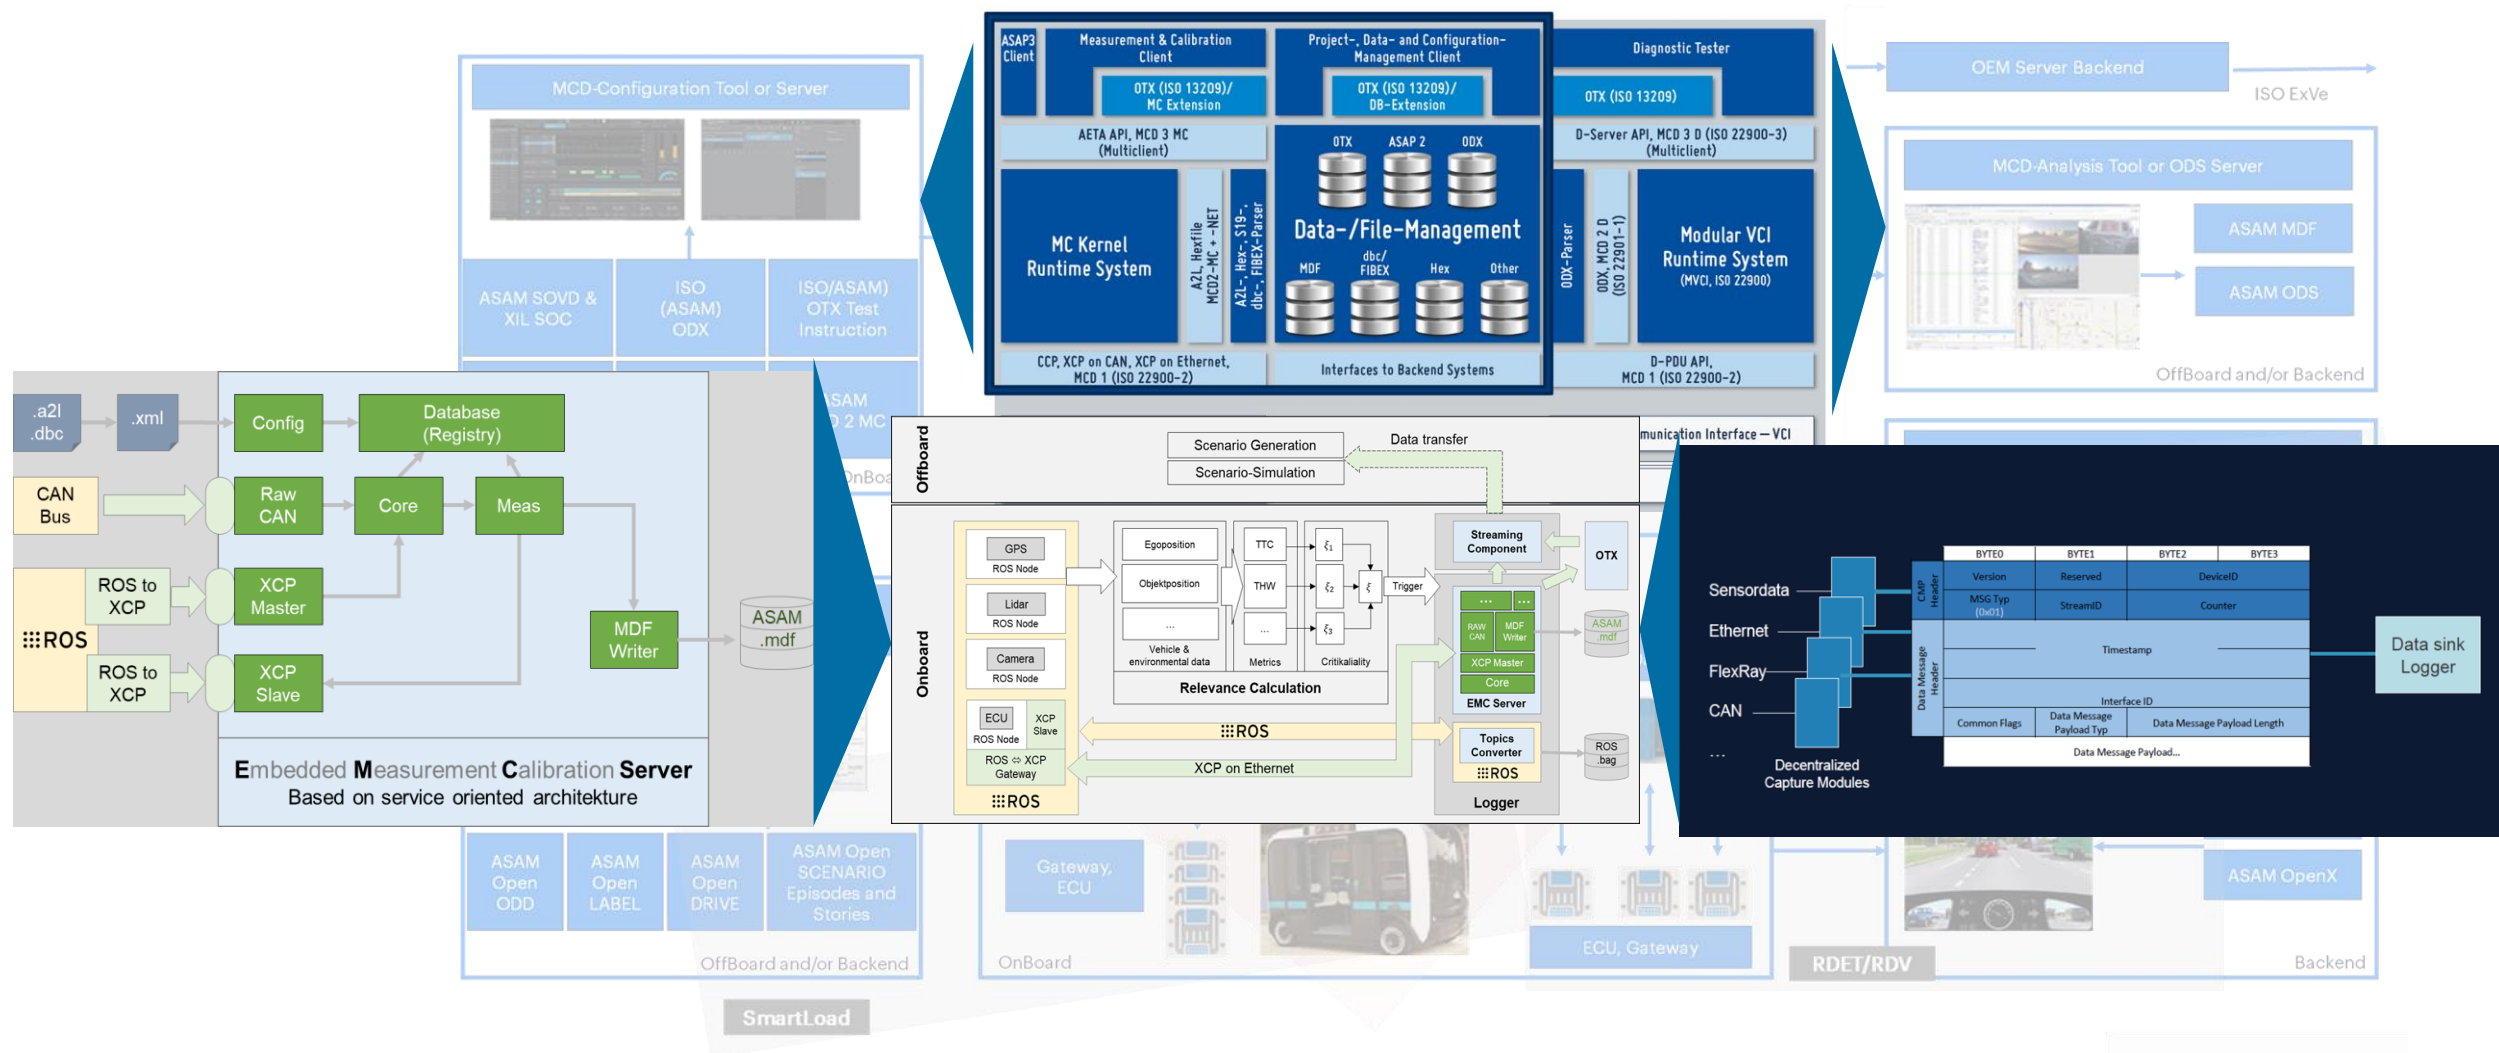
ASAP3 Client

Measurement & Calibration Client

OTX (ISO 13209)/ MC Extension

Project-, Data- and Configuration-Management Client

OTX (ISO 13209)/ DB-Extension

Diagnostic Tester

OTX (ISO 13209)

AETA API, MCD 3 MC (Multiclient)

D-Server API, MCD 3 D (ISO 22900-3) (Multiclient)

OTX ASAP 2 ODX

Data-/File-Management

MDF dbc/ FIBEX Hex Other

MC Kernel Runtime System

A2L Hexfile MCD2-MC + .NET

A2L-, Hex-, S19-, dbc-, FIBEX-Parser

ODX-Parser

ODX, MCD 2 D (ISO 22901-1)

Modular VCI Runtime System (MVCI, ISO 22900)

CCP, XCP on CAN, XCP on Ethernet, MCD 1 (ISO 22900-2)

Interfaces to Backend Systems

D-PDU API, MCD 1 (ISO 22900-2)

munication Interface – VCI

MCD-Configuration Tool or Server

ASAM SOVD & XIL SOC

ISO (ASAM) ODX

ISO/ASAM) OTX Test Instruction

SAM 2 MC

OnBoa

OEM Server Backend

ISO ExVe

MCD-Analysis Tool or ODS Server

ASAM MDF

ASAM ODS

OffBoard and/or Backend

.a2l .dbc

.xml

Config

Database (Registry)

CAN Bus

Raw CAN

Core

Meas

ROS to XCP

XCP Master

⠿ROS

ROS to XCP

XCP Slave

MDF Writer

ASAM .mdf

Embedded Measurement Calibration Server
Based on service oriented architekture

Offboard

Scenario Generation

Scenario-Simulation

Data transfer

Onboard

GPS
ROS Node

Lidar
ROS Node

Camera
ROS Node

ECU
ROS Node

XCP Slave

ROS ⇔ XCP Gateway

⠿ROS

Egoposition

Objektposition

...

Vehicle & environmental data

TTC

THW

...

Metrics

$\xi_1$

$\xi_2$

$\xi_3$

$\xi$

Critikaliality

Trigger

Relevance Calculation

⠿ROS

XCP on Ethernet

Streaming Component

OTX

...

...

RAW CAN

MDF Writer

XCP Master

Core

EMC Server

ASAM .mdf

Topics Converter

⠿ROS

ROS .bag

Logger

Sensordata

Ethernet

FlexRay

CAN

...

Decentralized Capture Modules

| BYTE0 | BYTE1 | BYTE2 | BYTE3 |
|---|---|---|---|
| Version | Reserved | DeviceID | |
| MSG Typ (0x01) | StreamID | Counter | |
| Timestamp | | | |
| Interface ID | | | |
| Common Flags | Data Message Payload Typ | Data Message Payload Length | |
| Data Message Payload... | | | |

CMP Header

Data Message Header

Data sink Logger

ASAM Open ODD

ASAM Open LABEL

ASAM Open DRIVE

ASAM Open SCENARIO Episodes and Stories

OffBoard and/or Backend

SmartLoad

Gateway, ECU

OnBoard

ECU, Gateway

RDET/RDV

ASAM OpenX

Backend